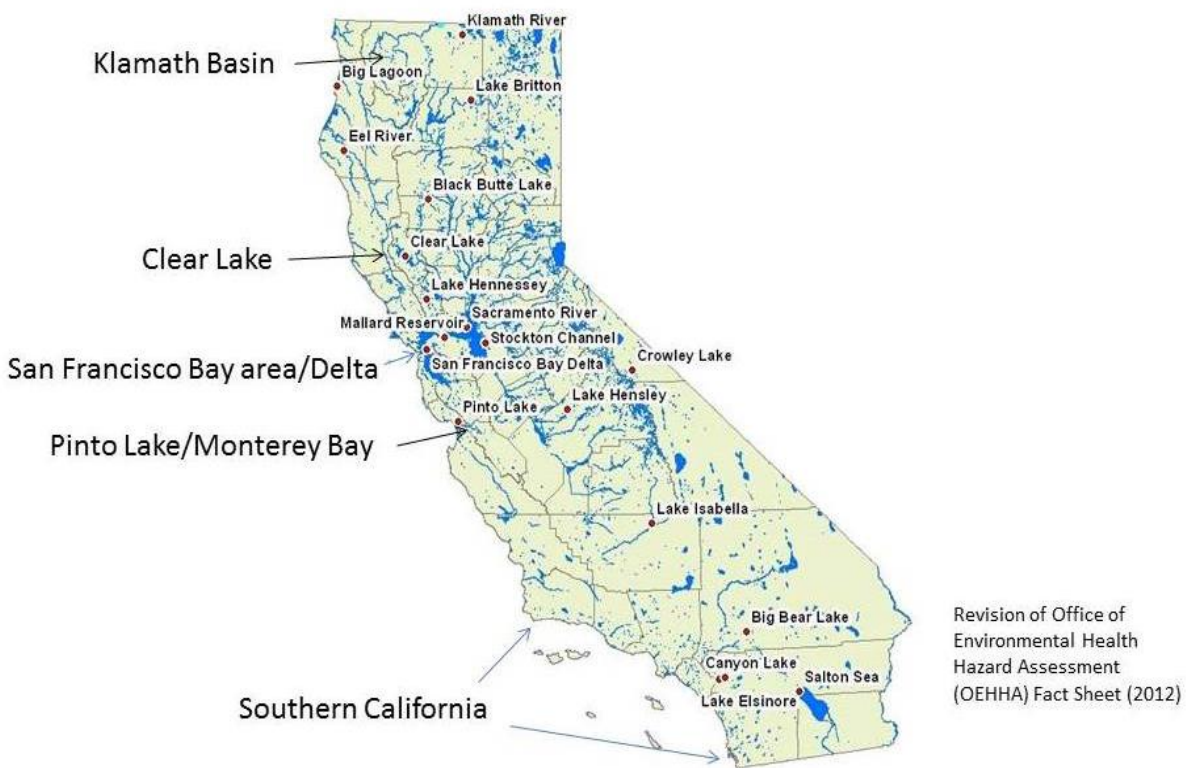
Klamath River

Klamath Basin

Big Lagoon

Lake Britton

Eel River

Black Butte Lake

Clear Lake

Clear Lake

Lake Hennessey

Mallard Reservoir

Sacramento River

Stockton Channel

San Francisco Bay area/Delta

San Francisco Bay Delta

Crowley Lake

Pinto Lake

Lake Hensley

Pinto Lake/Monterey Bay

Lake Isabella

Big Bear Lake

Canyon Lake

Salton Sea

Lake Elsinore

Southern California

Revision of Office of Environmental Health Hazard Assessment (OEHHA) Fact Sheet (2012)